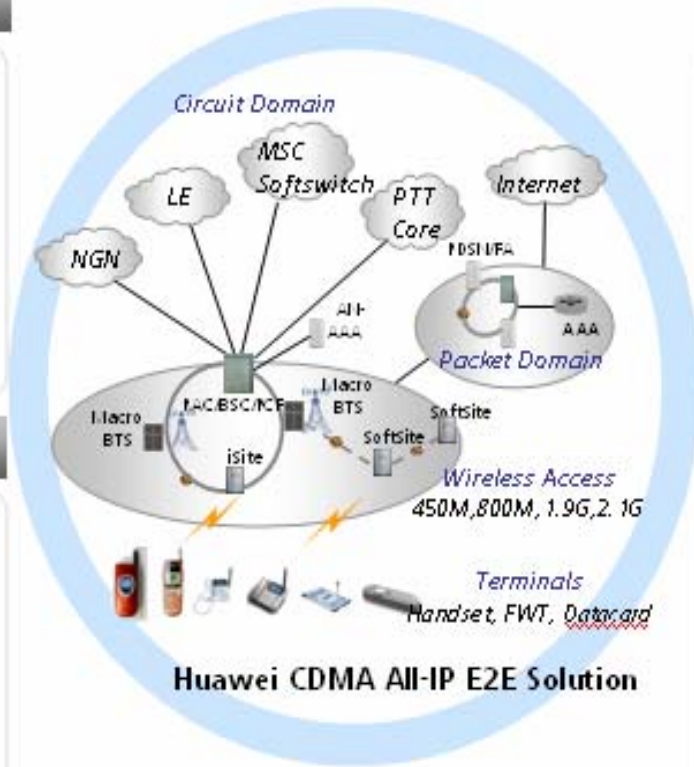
Circuit Domain

MSC Softswitch

LE

PTT Core

Internet

NGN

PDSN/FA

AN-AAA

AAA

Packet Domain

Macro BTS

RAC/BSC/PCF

Macro BTS

SoftSite

SoftSite

iSite

Wireless Access
450M,800M, 1.9G,2.1G

Terminals
Handset, FWT, Datacard

Huawei CDMA All-IP E2E Solution